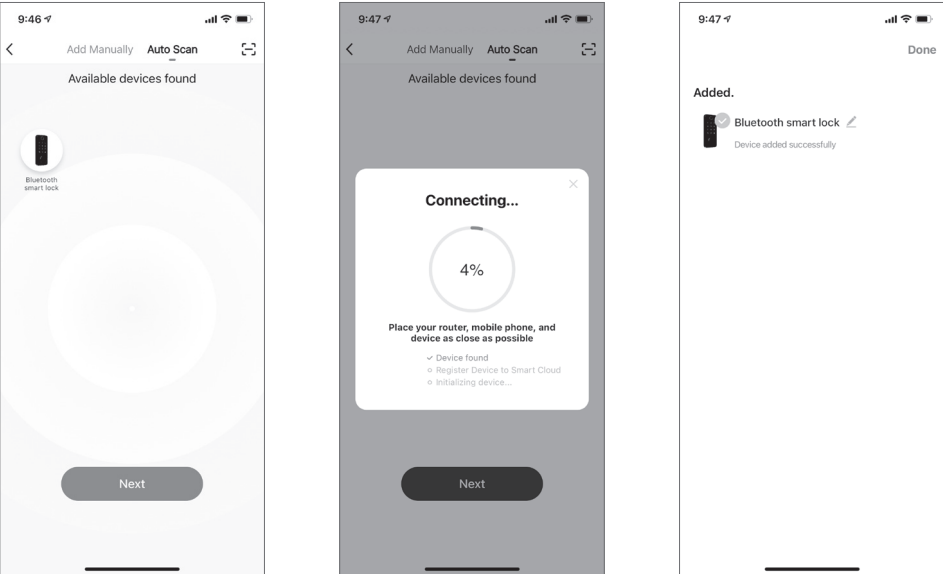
9:46

Add Manually Auto Scan

Available devices found

Bluetooth smart lock

Next

9:47

Add Manually Auto Scan

Available devices found

Connecting...

4%

Place your router, mobile phone, and device as close as possible

Device found
Register Device to Smart Cloud
Initializing device...

Next

9:47

Done

Added.

Bluetooth smart lock

Device added successfully